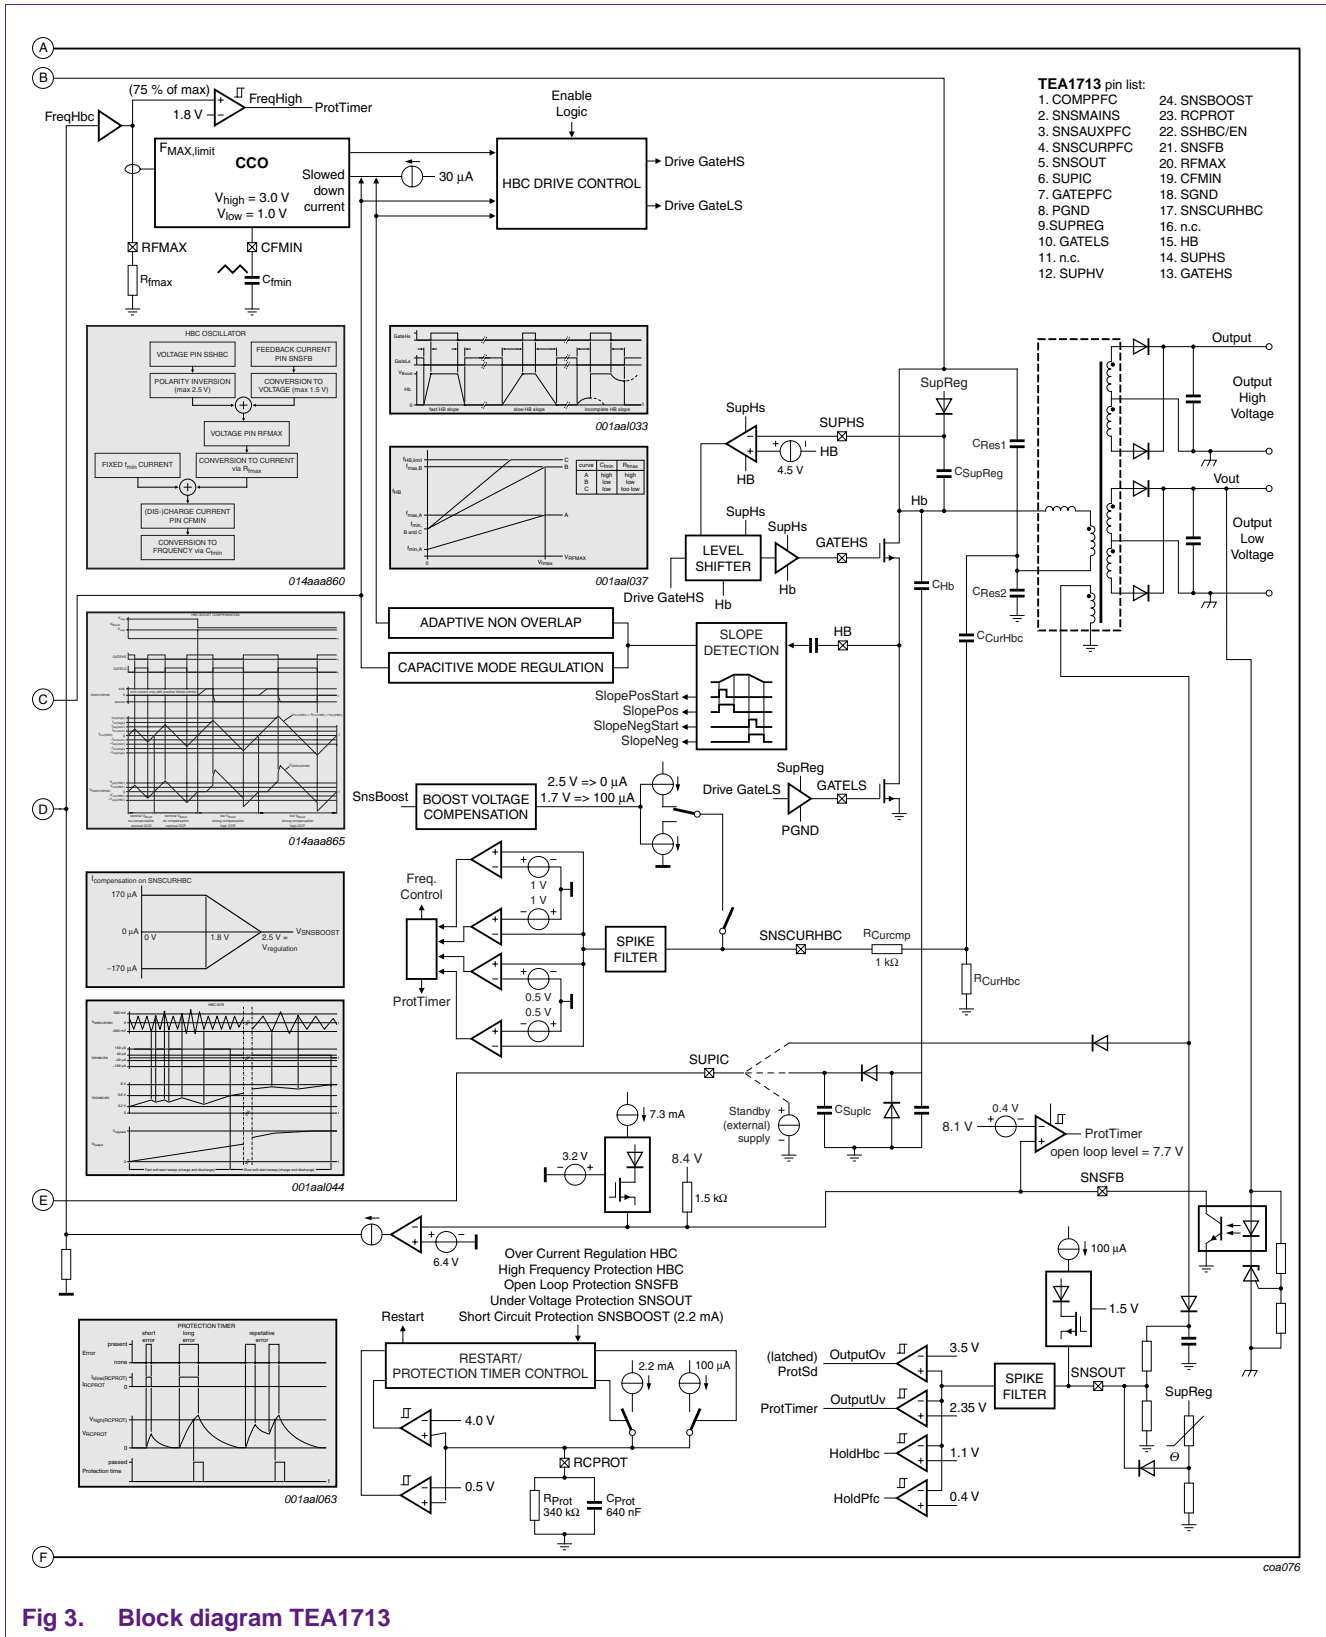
A
B
(75 % of max)
FreqHigh
ProtTimer
1.8 V
FreqHbc
Enable Logic
$F_{MAX,limit}$
CCO
Slowed down current
$V_{high}$ = 3.0 V
$V_{low}$ = 1.0 V
30 μA
HBC DRIVE CONTROL
Drive GateHS
Drive GateLS
RFMAX
CFMIN
$R_{fmax}$
$C_{fmin}$

TEA1713 pin list:
1. COMPPFC
2. SNSMAINS
3. SNSAUXPFC
4. SNSCURPFC
5. SNSOUT
6. SUPIC
7. GATEPFC
8. PGND
9.SUPREG
10. GATELS
11. n.c.
12. SUPHV
24. SNSBOOST
23. RCPROT
22. SSHBC/EN
21. SNSFB
20. RFMAX
19. CFMIN
18. SGND
17. SNSCURHBC
16. n.c.
15. HB
14. SUPHS
13. GATEHS

HBC OSCILLATOR
VOLTAGE PIN SSHBC
FEEDBACK CURRENT PIN SNSFB
POLARITY INVERSION (max 2.5 V)
CONVERSION TO VOLTAGE (max 1.5 V)
VOLTAGE PIN RFMAX
FIXED $f_{min}$ CURRENT
CONVERSION TO CURRENT via $R_{fmax}$
(DIS-)CHARGE CURRENT PIN CFMIN
CONVERSION TO FREQUENCY via $C_{fmin}$
014aaa860

001aal033
001aal037

Output
Output High Voltage
SupReg
SupHs
SUPHS
HB
4.5 V
HB
$C_{Res1}$
$C_{SupReg}$
Hb
Vout
Output Low Voltage
SupHs
SupHs
LEVEL SHIFTER
GATEHS
Drive GateHS
Hb
Hb
$C_{Hb}$
$C_{Res2}$
$C_{CurHbc}$
ADAPTIVE NON OVERLAP
CAPACITIVE MODE REGULATION
SLOPE DETECTION
HB
SlopePosStart
SlopePos
SlopeNegStart
SlopeNeg
C
D
014aaa865
SnsBoost
BOOST VOLTAGE COMPENSATION
2.5 V => 0 μA
1.7 V => 100 μA
SupReg
Drive GateLS
GATELS
PGND

$I_{compensation}$ on SNSCURHBC
170 μA
0 μA
0 V
1.8 V
2.5 V = $V_{regulation}$
$V_{SNSBOOST}$
−170 μA
Freq. Control
1 V
1 V
0.5 V
0.5 V
ProtTimer
SPIKE FILTER
SNSCURHBC
$R_{Curcmp}$
1 kΩ
$R_{CurHbc}$
001aal044
SUPIC
7.3 mA
Standby (external) supply
$C_{Supic}$
8.1 V
0.4 V
ProtTimer
open loop level = 7.7 V
3.2 V
8.4 V
1.5 kΩ
SNSFB
E
6.4 V
100 μA
1.5 V
Over Current Regulation HBC
High Frequency Protection HBC
Open Loop Protection SNSFB
Under Voltage Protection SNSOUT
Short Circuit Protection SNSBOOST (2.2 mA)
Restart
RESTART/ PROTECTION TIMER CONTROL
2.2 mA
100 μA
4.0 V
0.5 V
RCPROT
$R_{Prot}$ 340 kΩ
$C_{Prot}$ 640 nF
PROTECTION TIMER
001aal063
(latched) ProtSd
OutputOv
3.5 V
OutputUv
ProtTimer
2.35 V
SPIKE FILTER
SNSOUT
SupReg
HoldHbc
1.1 V
HoldPfc
0.4 V
F
coa076

Fig 3. Block diagram TEA1713